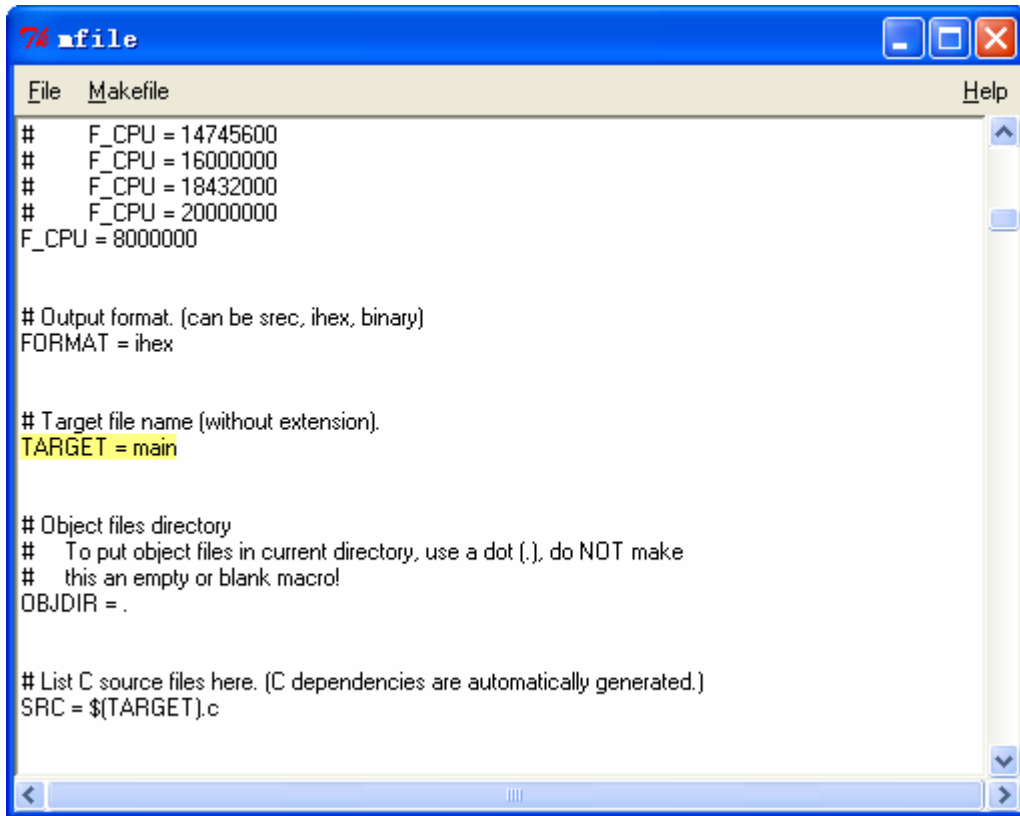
Tk mfile

File Makefile Help

# F_CPU = 14745600
# F_CPU = 16000000
# F_CPU = 18432000
# F_CPU = 20000000
F_CPU = 8000000

# Output format. (can be srec, ihex, binary)
FORMAT = ihex

# Target file name (without extension).
TARGET = main

# Object files directory
# To put object files in current directory, use a dot (.), do NOT make
# this an empty or blank macro!
OBJDIR = .

# List C source files here. (C dependencies are automatically generated.)
SRC = $(TARGET).c